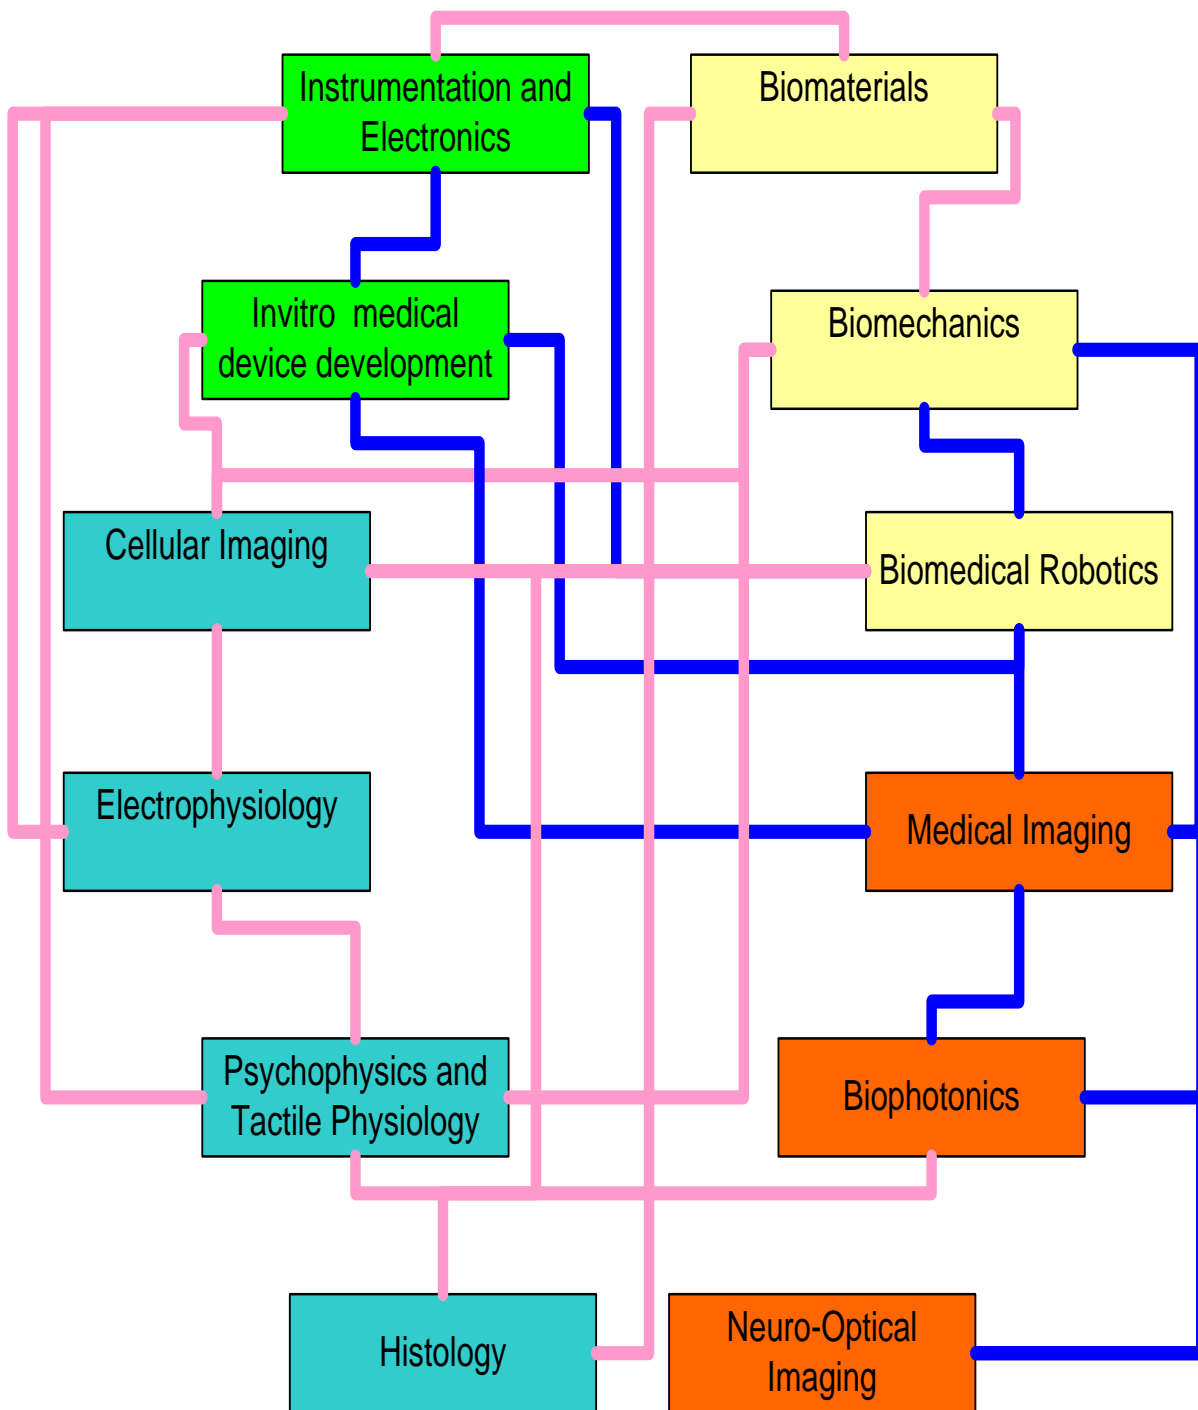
Instrumentation and Electronics

Biomaterials

Invitro medical device development

Biomechanics

Cellular Imaging

Biomedical Robotics

Electrophysiology

Medical Imaging

Psychophysics and Tactile Physiology

Biophotonics

Histology

Neuro-Optical Imaging